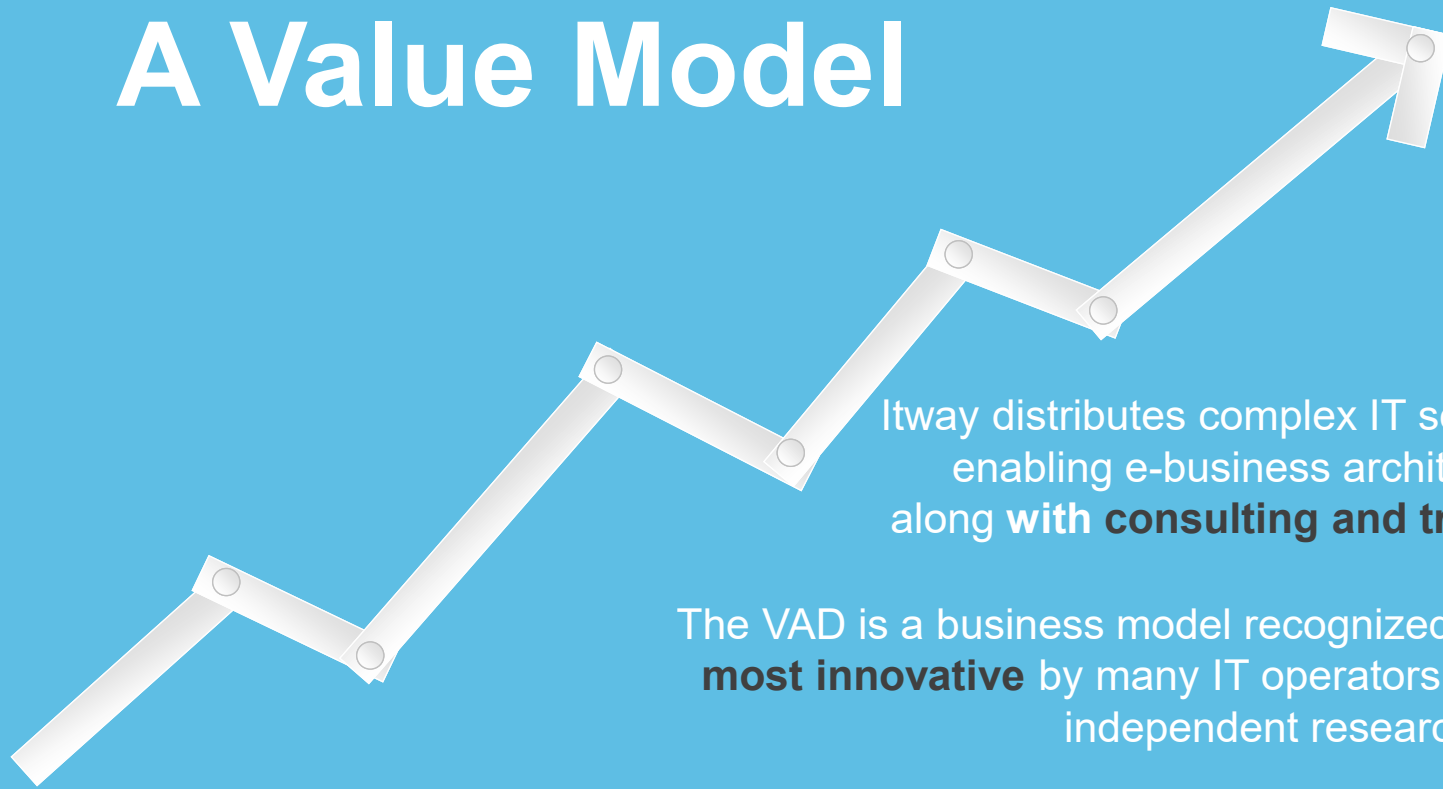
A Value Model

Itway distributes complex IT s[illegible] enabling e-business archit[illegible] along **with consulting and t**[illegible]

The VAD is a business model recognize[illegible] **most innovative** by many IT operators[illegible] independent researc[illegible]